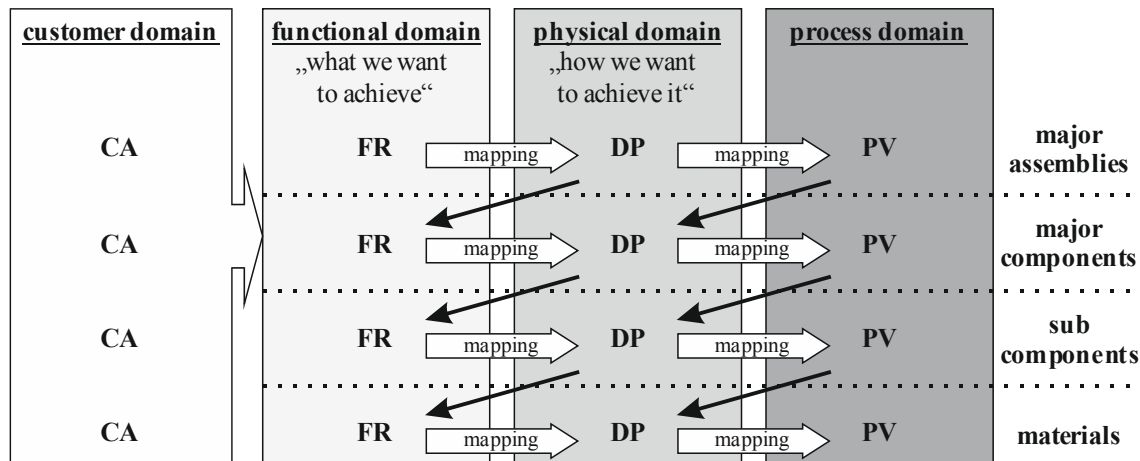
customer domain

functional domain
„what we want to achieve“

physical domain
„how we want to achieve it“

process domain

CA FR mapping DP mapping PV major assemblies

CA FR mapping DP mapping PV major components

CA FR mapping DP mapping PV sub components

CA FR mapping DP mapping PV materials